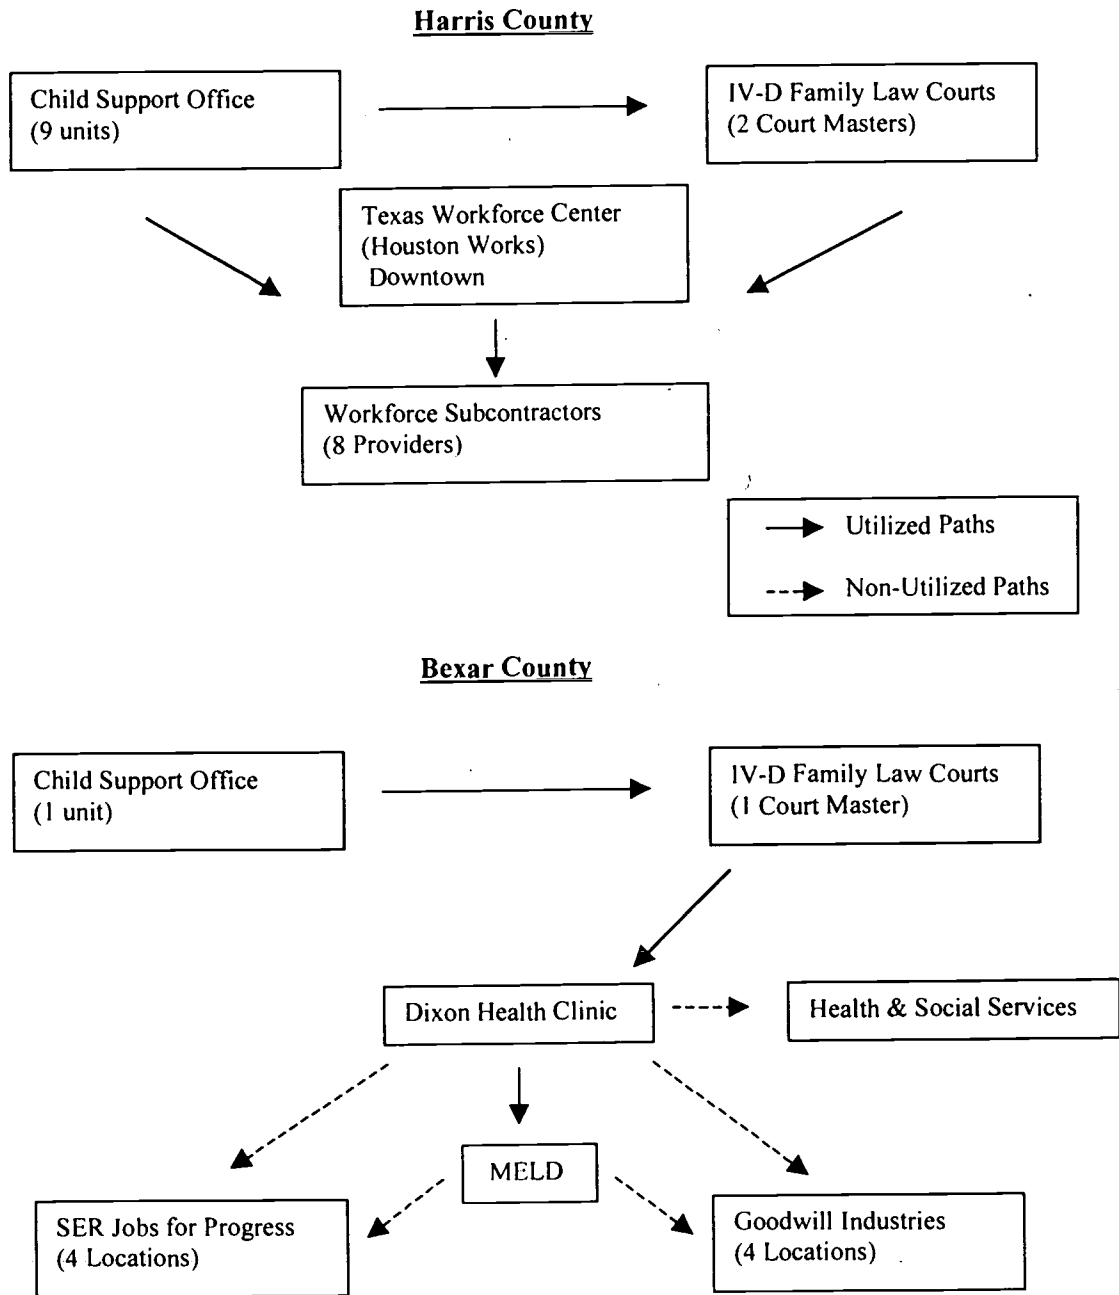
Harris County

Child Support Office
(9 units)

IV-D Family Law Courts
(2 Court Masters)

Texas Workforce Center
(Houston Works)
Downtown

Workforce Subcontractors
(8 Providers)

Utilized Paths

Non-Utilized Paths

Bexar County

Child Support Office
(1 unit)

IV-D Family Law Courts
(1 Court Master)

Dixon Health Clinic

Health & Social Services

MELD

SER Jobs for Progress
(4 Locations)

Goodwill Industries
(4 Locations)